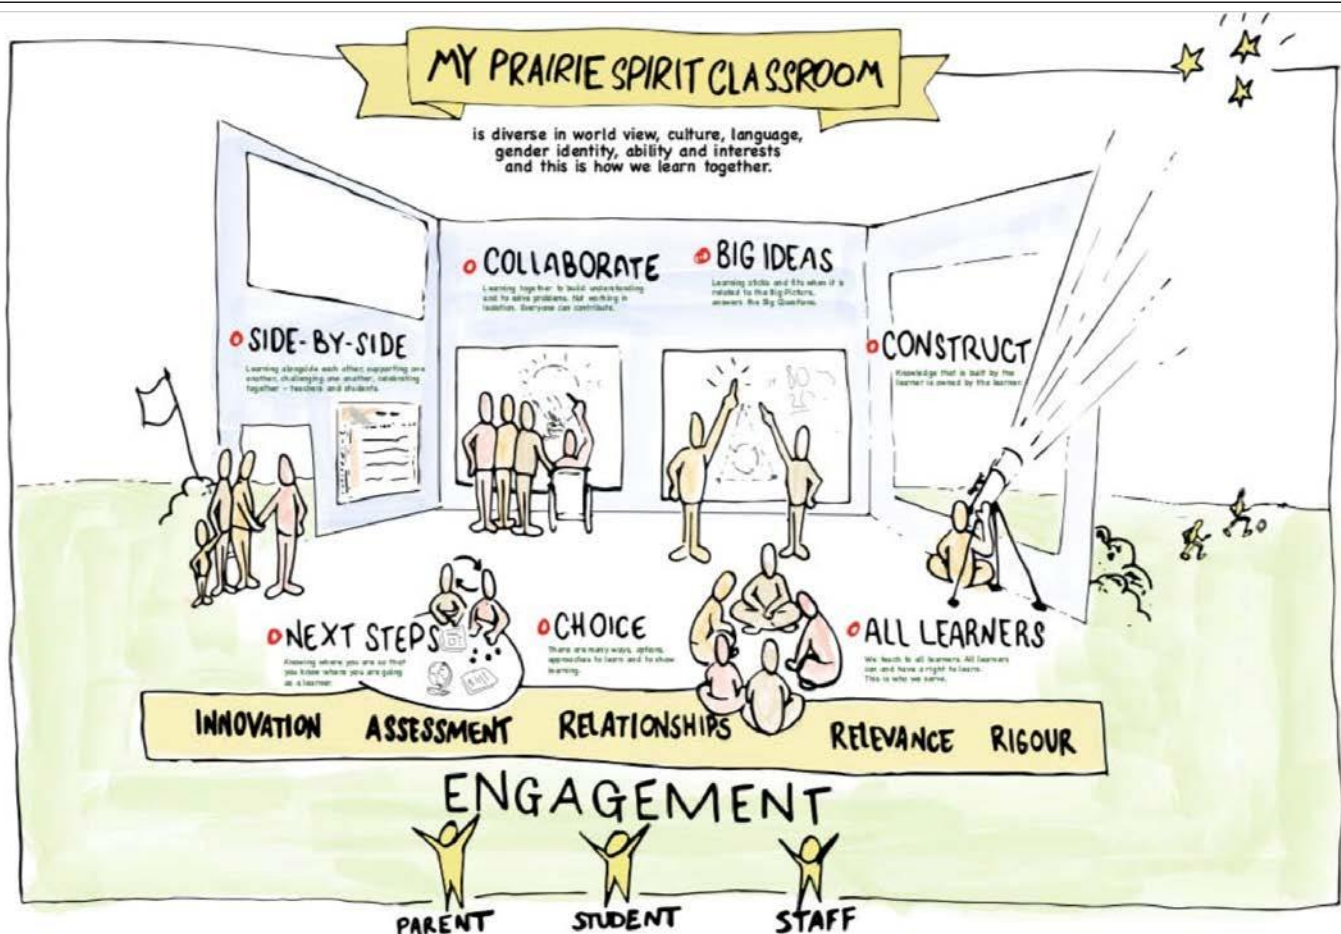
MY PRAIRIE SPIRIT CLASSROOM

is diverse in world view, culture, language, gender identity, ability and interests and this is how we learn together.

COLLABORATE

Learning together to build understanding and to solve problems. Not working in isolation. Everyone can contribute.

BIG IDEAS

Learning sticks and fits when it is related to the Big Picture, answers the Big Questions.

SIDE-BY-SIDE

Learning alongside each other, supporting one another, challenging one another, celebrating together – teachers and students.

CONSTRUCT

Knowledge that is built by the learner is owned by the learner.

NEXT STEPS

Knowing where you are so that you know where you are going as a learner.

CHOICE

There are many ways, options, approaches to learn and to show learning.

ALL LEARNERS

We teach to all learners. All learners can and have a right to learn. This is who we serve.

INNOVATION ASSESSMENT RELATIONSHIPS RELEVANCE RIGOUR

ENGAGEMENT

PARENT STUDENT STAFF